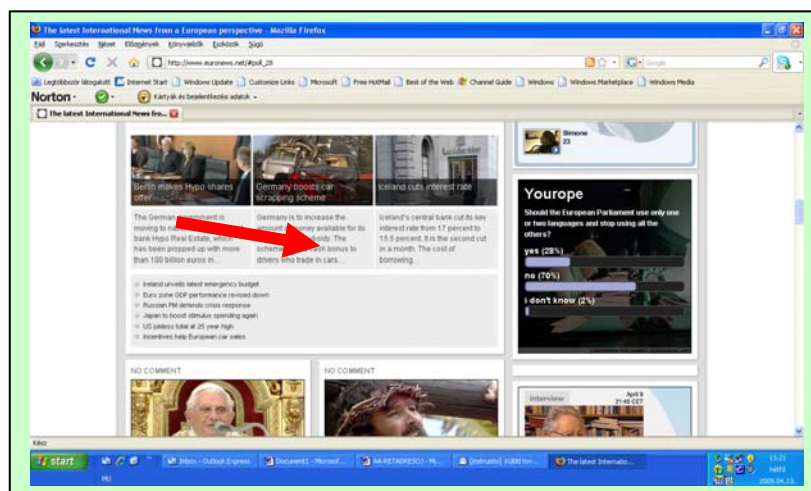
The latest International News from a European perspective - Mozilla Firefox

Fájl Szerkesztés Nézet Előzmények Könyvjelzők Eszközök Súgó

http://www.euronews.net/#poll_28

Google

Legtöbbször látogatott Internet Start Windows Update Customize Links Microsoft Free HotMail Best of the Web Channel Guide Windows Windows Marketplace Windows Media

Norton

Kártyák és bejelentkezési adatok

The latest International News fro...

Berlin makes Hypo shares offer

The German government is moving to na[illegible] bank Hypo Real Estate, which has been propped up with more than 100 billion euros in...

Germany boosts car scrapping scheme

Germany is to increase the amount of money available for its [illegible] subsidy. The scheme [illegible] cash bonus to drivers who trade in cars...

Iceland cuts interest rate

Iceland's central bank cut its key interest rate from 17 percent to 15.5 percent. It is the second cut in a month. The cost of borrowing...

Ireland unveils latest emergency budget
Euro zone GDP performance revised down
Russian PM defends crisis response
Japan to boost stimulus spending again
US jobless total at 25 year high
Incentives help European car sales

Simone
23

Yourope

Should the European Parliament use only one or two languages and stop using all the others?

yes (28%)

no (70%)

i don't know (2%)

NO COMMENT

NO COMMENT

interview

April 8
21:45 CET

Kész

start

Inbox - Outlook Express

Document1 - Microsof...

AA-RETADRESO1 - Mi...

[instruisto] Küldd tov...

The latest Internatio...

HU

13:21
hétfő
2009.04.13.